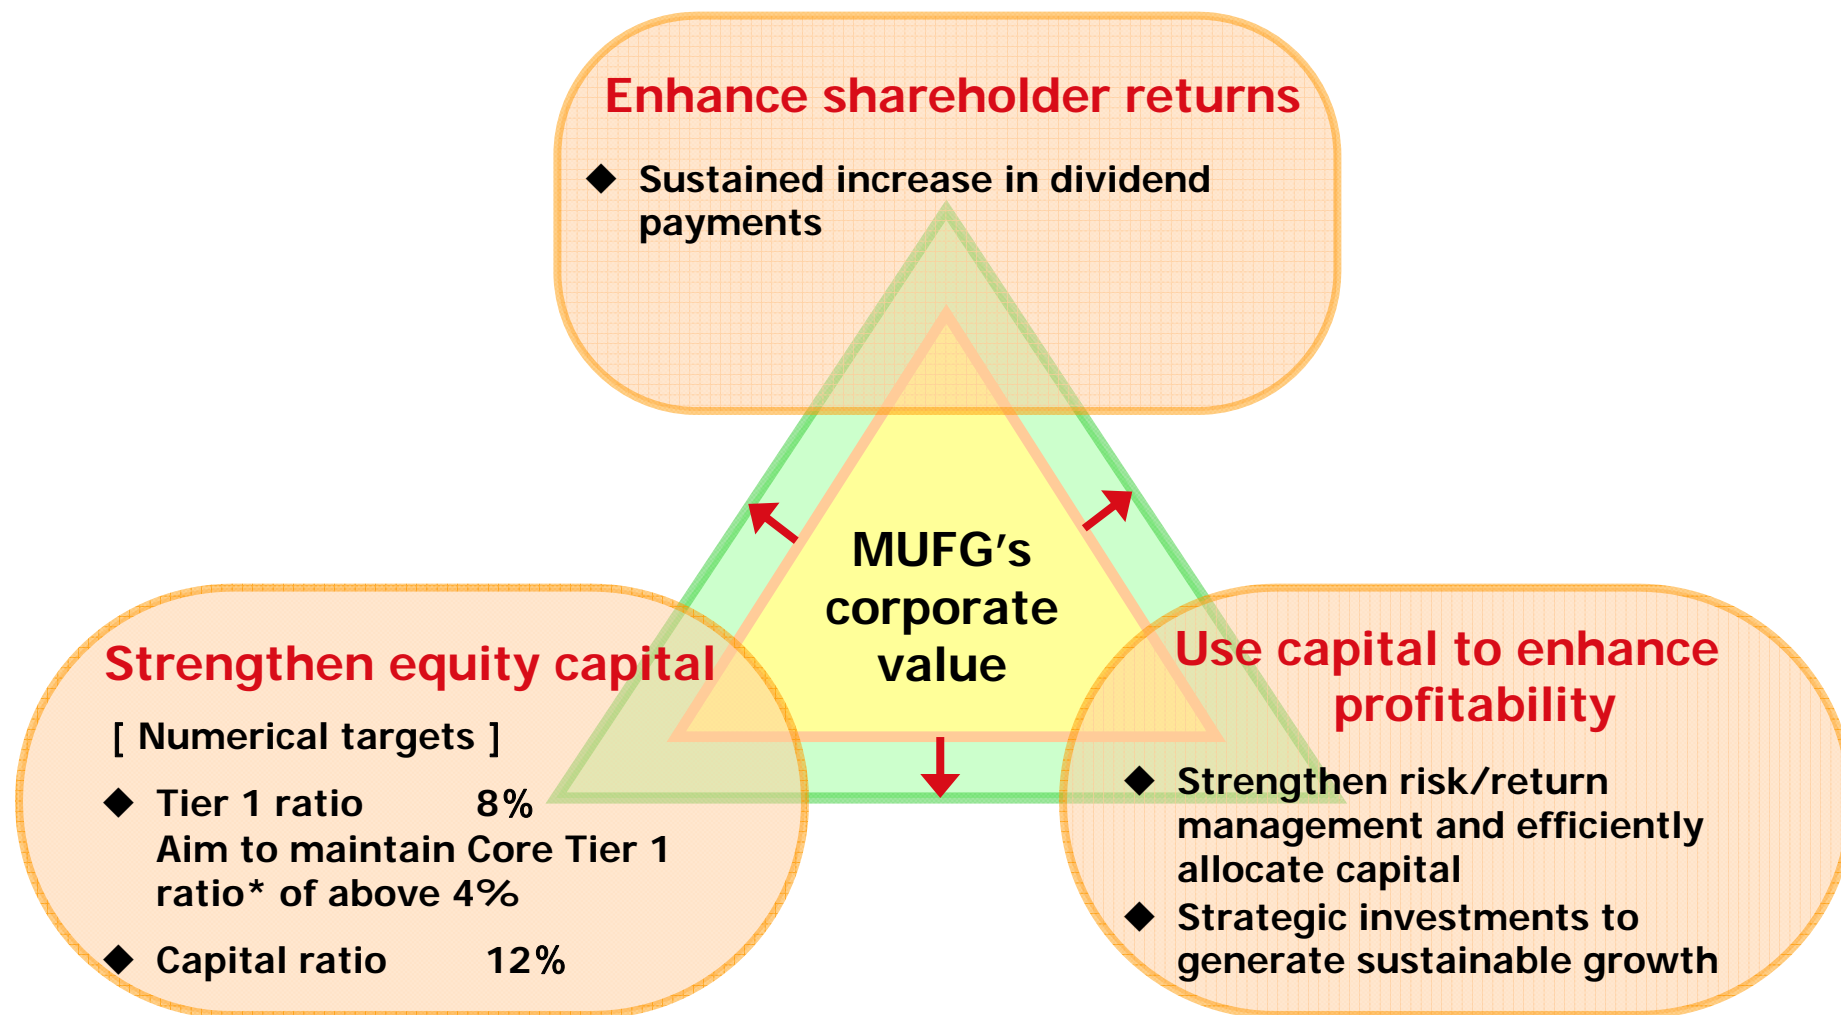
Enhance shareholder returns

◆ Sustained increase in dividend payments

MUFG's corporate value

Strengthen equity capital

[ Numerical targets ]

◆ Tier 1 ratio 8%
Aim to maintain Core Tier 1 ratio* of above 4%

◆ Capital ratio 12%

Use capital to enhance profitability

◆ Strengthen risk/return management and efficiently allocate capital

◆ Strategic investments to generate sustainable growth